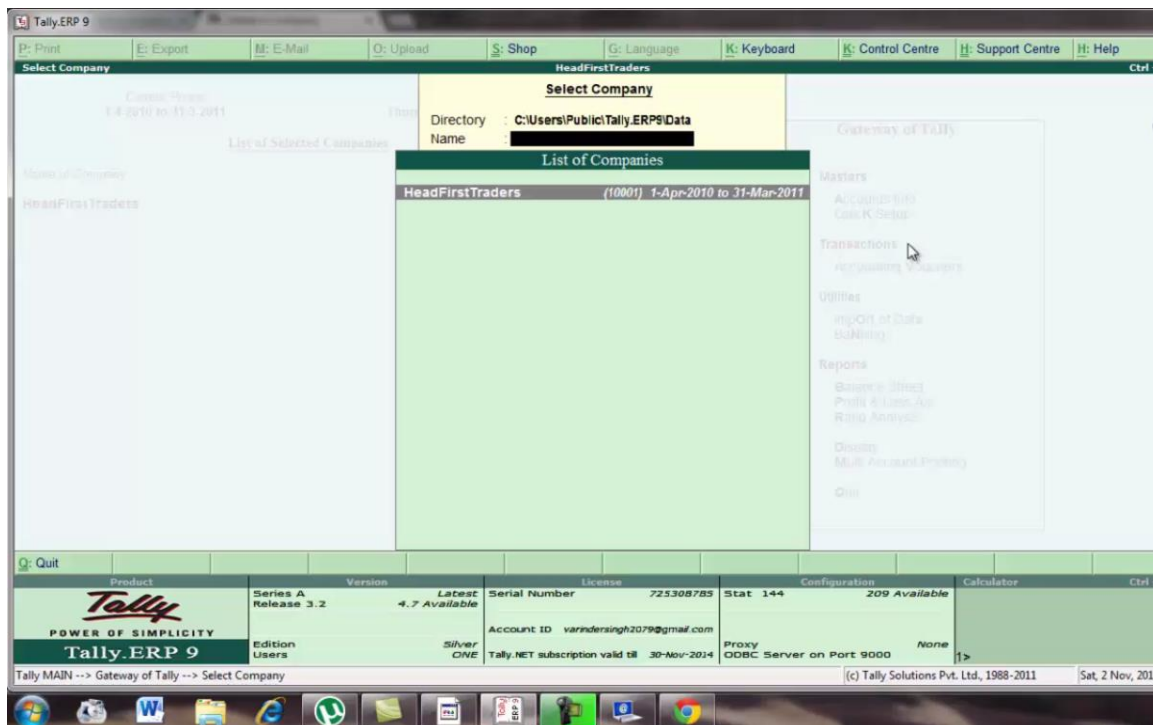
Tally.ERP 9

P: Print | E: Export | M: E-Mail | O: Upload | S: Shop | G: Language | K: Keyboard | K: Control Centre | H: Support Centre | H: Help

Select Company | HeadFirstTraders | Ctrl

Current Period
1-4-2010 to 31-3-2011

List of Selected Companies

Name of Company

HeadFirstTraders

Select Company

Directory : C:\Users\Public\Tally.ERP9\Data
Name :

List of Companies

HeadFirstTraders (10001) 1-Apr-2010 to 31-Mar-2011

Gateway of Tally

Masters
Accounts Info.
Cost K Setup

Transactions
Accounting Vouchers

Utilities
Import of Data
Banking

Reports
Balance Sheet
Profit & Loss A/c
Ratio Analysis

Display
Multi Account Printing

Quit

Q: Quit

| Product | Version | | License | | Configuration | | Calculator | Ctrl |
|---|---|---|---|---|---|---|---|---|
| Tally POWER OF SIMPLICITY Tally.ERP 9 | Series A Release 3.2 | Latest 4.7 Available | Serial Number | 725308785 | Stat 144 | 209 Available | | |
| | | | Account ID varindersingh2079@gmail.com | | | | | |
| | Edition Users | Silver ONE | Tally.NET subscription valid till | 30-Nov-2014 | Proxy ODBC Server on Port 9000 | None | 1> | |

Tally MAIN --> Gateway of Tally --> Select Company | (c) Tally Solutions Pvt. Ltd., 1988-2011 | Sat, 2 Nov, 201